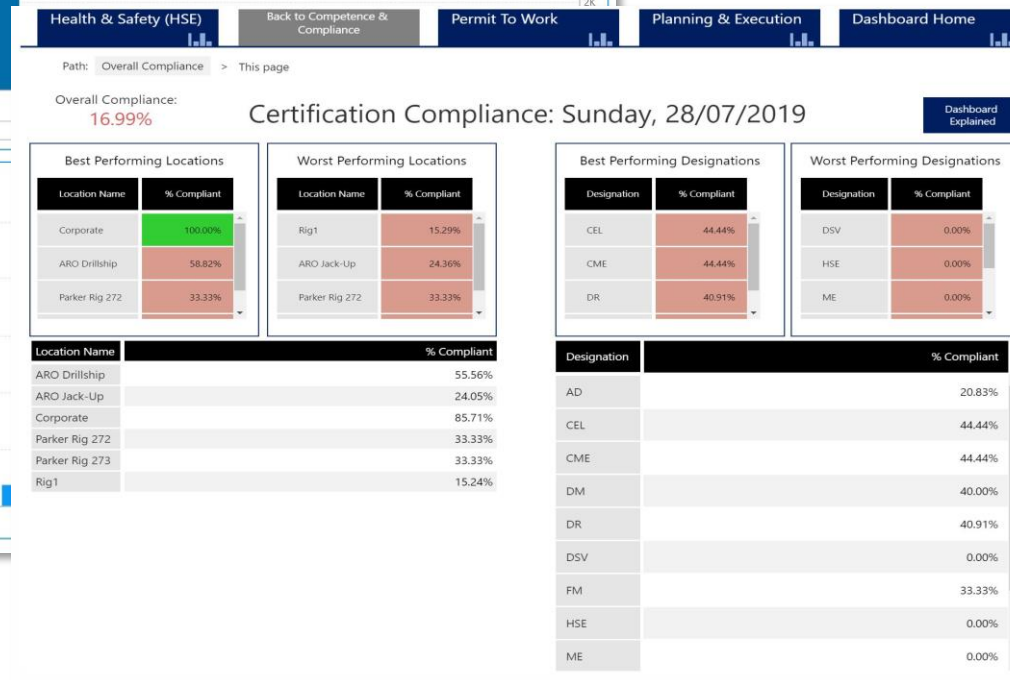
Health & Safety (HSE)

Back to Competence & Compliance

Permit To Work

Planning & Execution

Dashboard Home

Path: Overall Compliance > This page

Overall Compliance:
16.99%

Certification Compliance: Sunday, 28/07/2019

Dashboard Explained

Best Performing Locations

| Location Name | % Compliant |
|---|---|
| Corporate | 100.00% |
| ARO Drillship | 58.82% |
| Parker Rig 272 | 33.33% |

Worst Performing Locations

| Location Name | % Compliant |
|---|---|
| Rig1 | 15.29% |
| ARO Jack-Up | 24.36% |
| Parker Rig 272 | 33.33% |

Best Performing Designations

| Designation | % Compliant |
|---|---|
| CEL | 44.44% |
| CME | 44.44% |
| DR | 40.91% |

Worst Performing Designations

| Designation | % Compliant |
|---|---|
| DSV | 0.00% |
| HSE | 0.00% |
| ME | 0.00% |

| Location Name | % Compliant |
|---|---|
| ARO Drillship | 55.56% |
| ARO Jack-Up | 24.05% |
| Corporate | 85.71% |
| Parker Rig 272 | 33.33% |
| Parker Rig 273 | 33.33% |
| Rig1 | 15.24% |

| Designation | % Compliant |
|---|---|
| AD | 20.83% |
| CEL | 44.44% |
| CME | 44.44% |
| DM | 40.00% |
| DR | 40.91% |
| DSV | 0.00% |
| FM | 33.33% |
| HSE | 0.00% |
| ME | 0.00% |